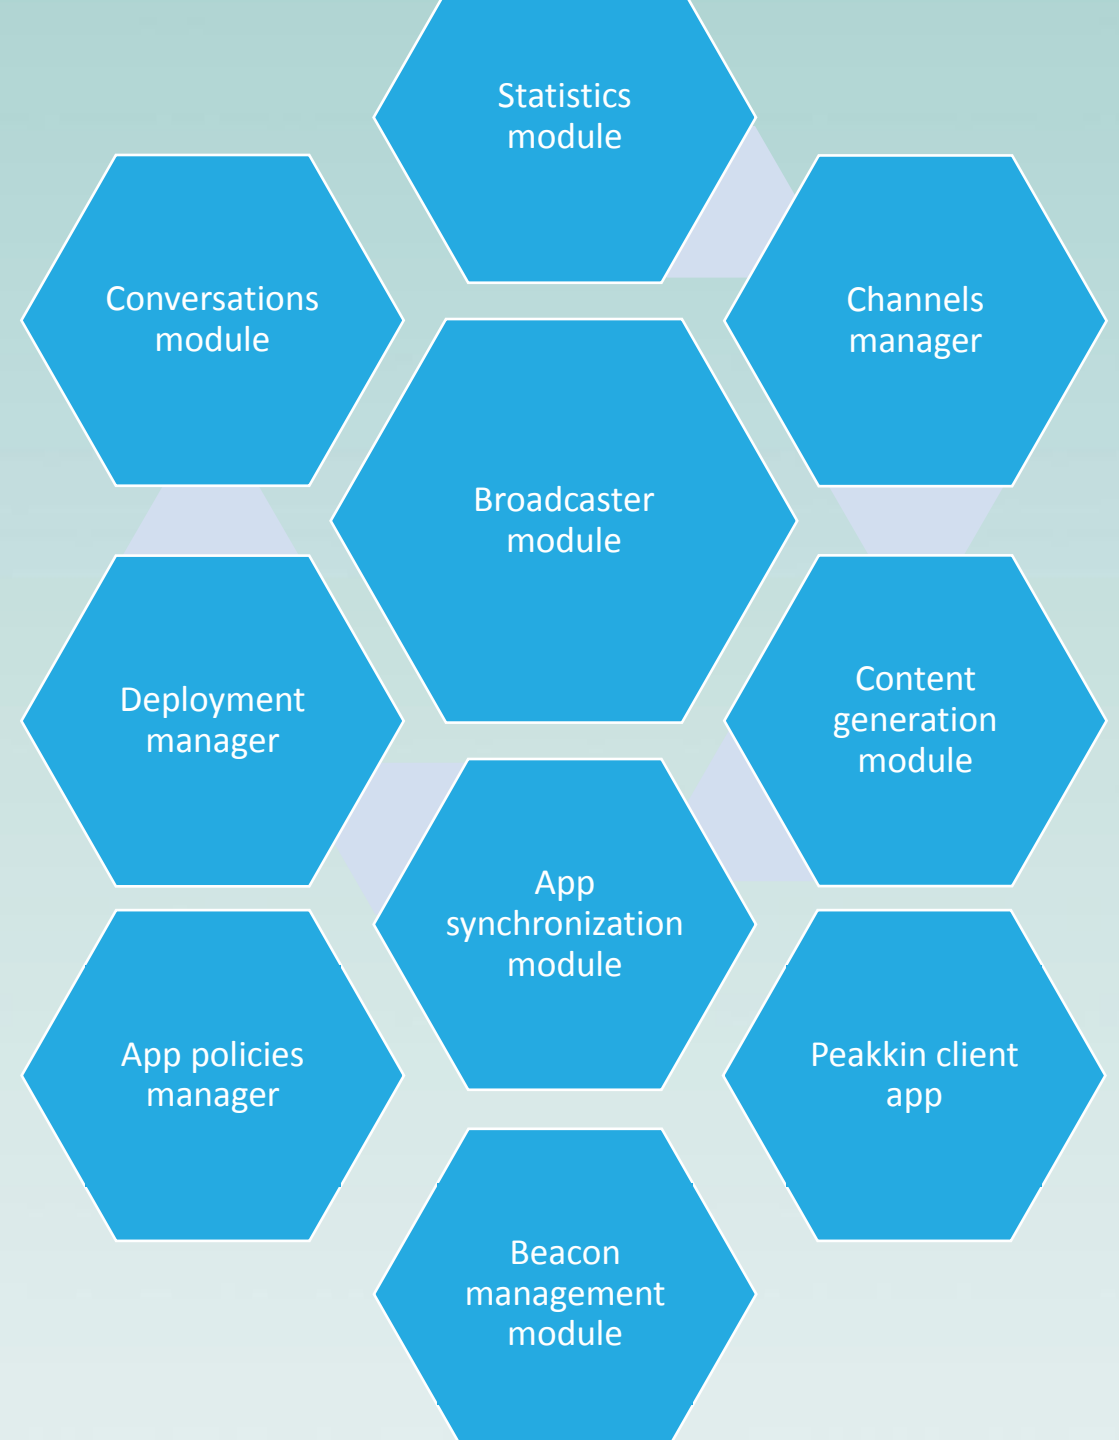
Statistics module

Conversations module

Channels manager

Broadcaster module

Deployment manager

Content generation module

App synchronization module

App policies manager

Peakkin client app

Beacon management module